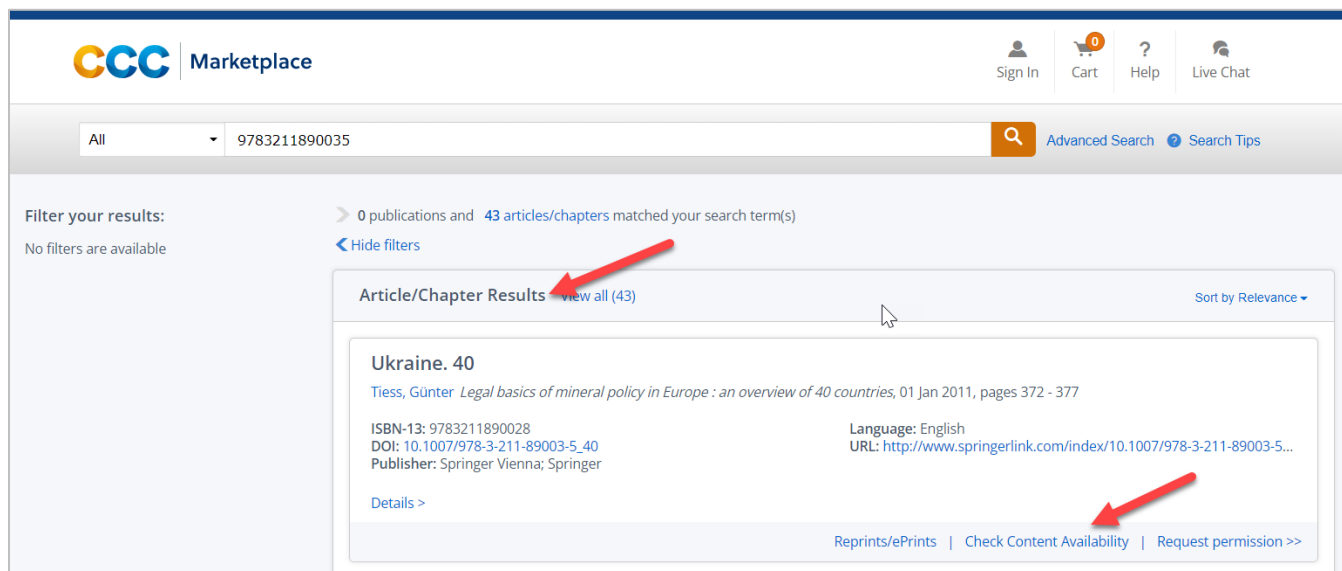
CCC | Marketplace

Sign In
0
Cart
?
Help
Live Chat

All
9783211890035
Advanced Search
Search Tips

Filter your results:
No filters are available

0 publications and 43 articles/chapters matched your search term(s)
Hide filters

Article/Chapter Results View all (43)
Sort by Relevance

Ukraine. 40
Tiess, Günter Legal basics of mineral policy in Europe : an overview of 40 countries, 01 Jan 2011, pages 372 - 377

ISBN-13: 9783211890028
DOI: 10.1007/978-3-211-89003-5_40
Publisher: Springer Vienna; Springer

Language: English
URL: http://www.springerlink.com/index/10.1007/978-3-211-89003-5...

Details >

Reprints/ePrints | Check Content Availability | Request permission >>